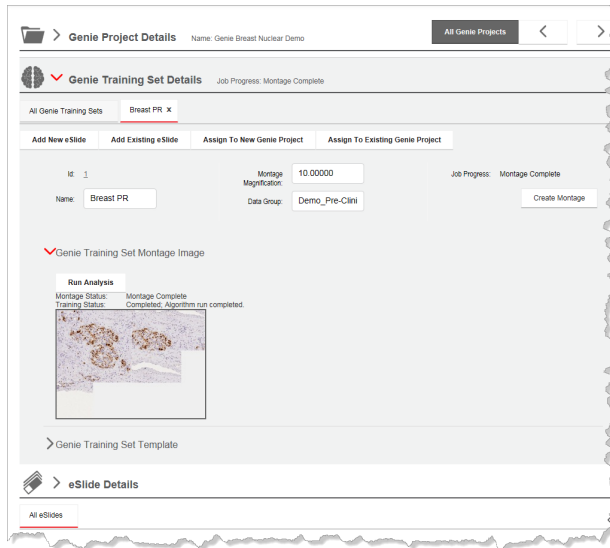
> Genie Project Details Name: Genie Breast Nuclear Demo

All Genie Projects

Genie Training Set Details Job Progress: Montage Complete

All Genie Training Sets | Breast PR ×

Add New eSlide | Add Existing eSlide | Assign To New Genie Project | Assign To Existing Genie Project

Id: 1

Name: Breast PR

Montage Magnification: 10.00000

Data Group: Demo_Pre-Clini

Job Progress: Montage Complete

Create Montage

Genie Training Set Montage Image

Run Analysis

Montage Status: Montage Complete
Training Status: Completed; Algorithm run completed.

> Genie Training Set Template

> eSlide Details

All eSlides